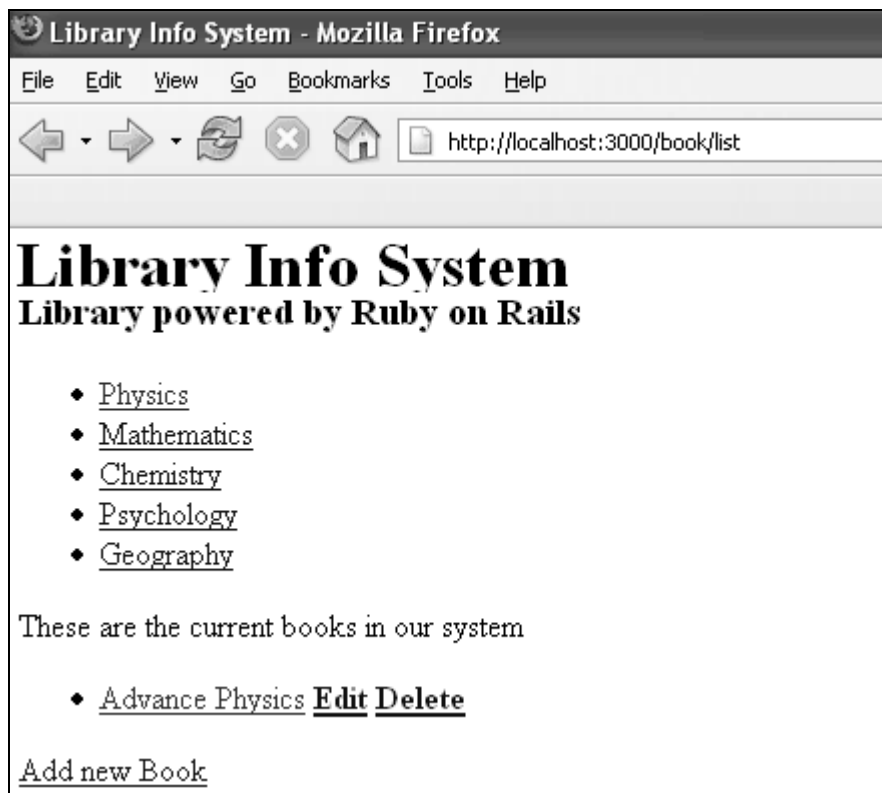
Library Info System - Mozilla Firefox

File Edit View Go Bookmarks Tools Help

http://localhost:3000/book/list

# Library Info System
## Library powered by Ruby on Rails

- Physics
- Mathematics
- Chemistry
- Psychology
- Geography

These are the current books in our system

- Advance Physics **Edit** **Delete**

Add new Book